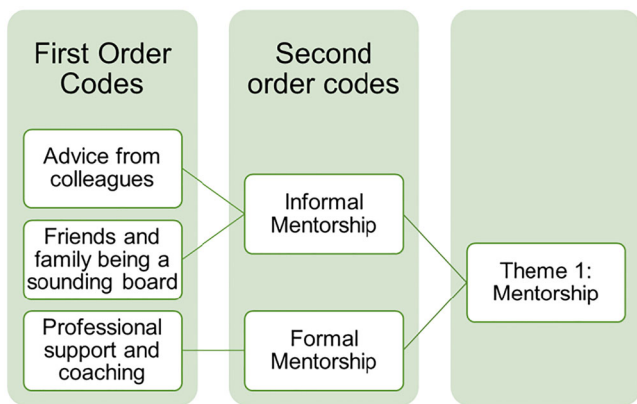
First Order Codes

Second order codes

Advice from colleagues

Friends and family being a sounding board

Professional support and coaching

Informal Mentorship

Formal Mentorship

Theme 1: Mentorship